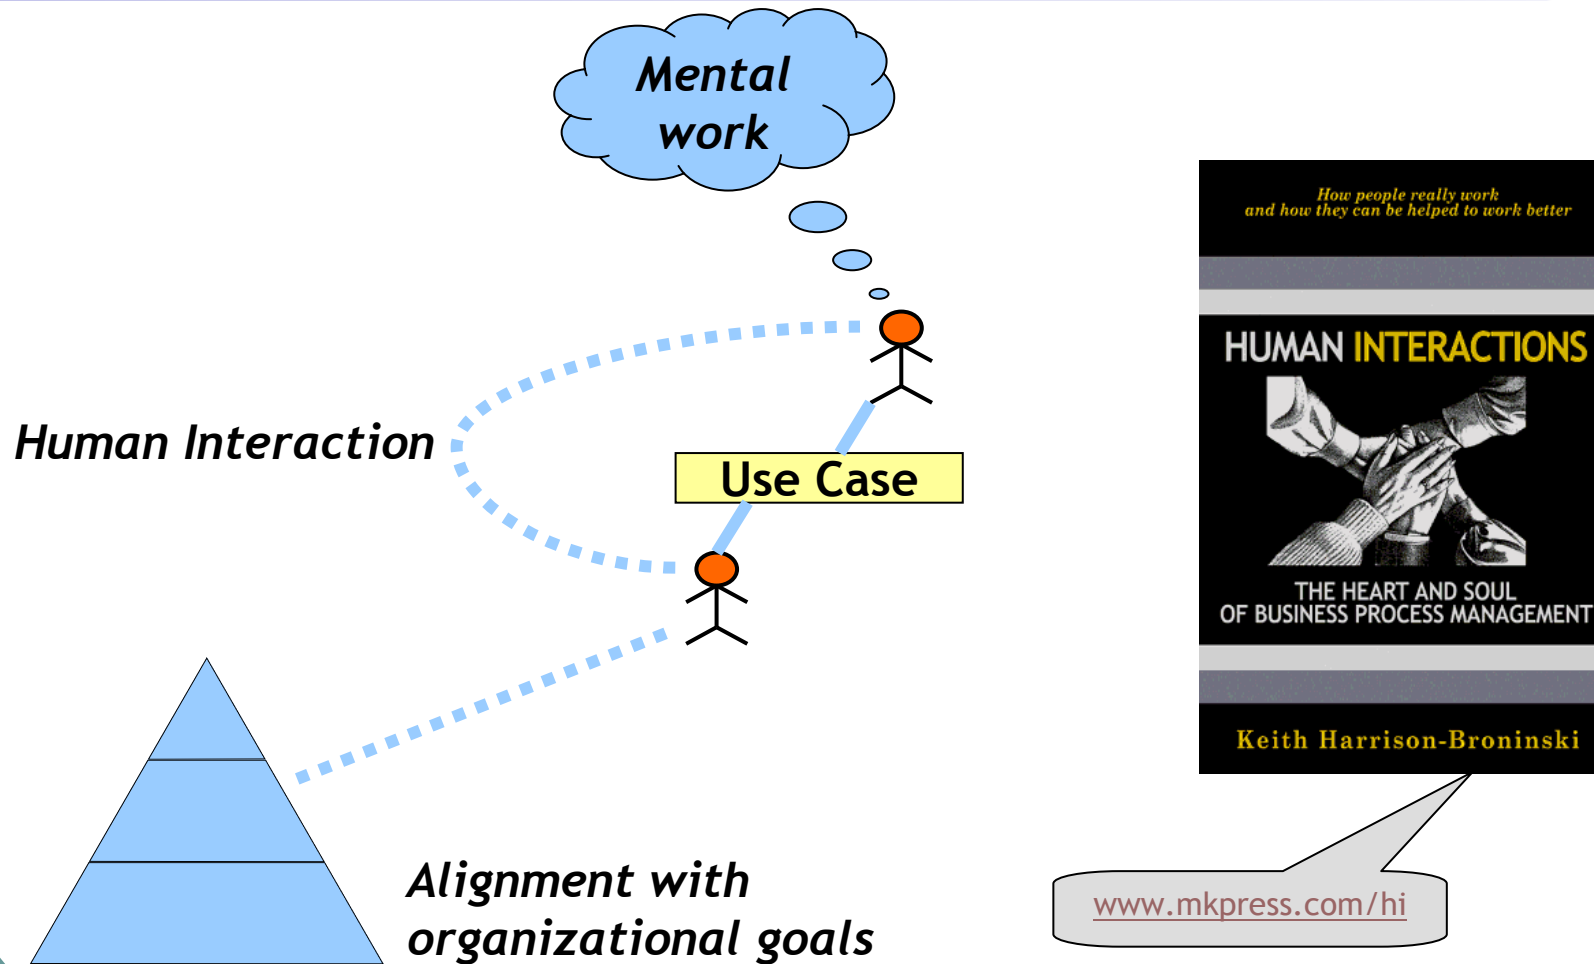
Mental work

Human Interaction

Use Case

Alignment with organizational goals

How people really work and how they can be helped to work better

HUMAN INTERACTIONS

THE HEART AND SOUL OF BUSINESS PROCESS MANAGEMENT

Keith Harrison-Broninski

www.mkpress.com/hi